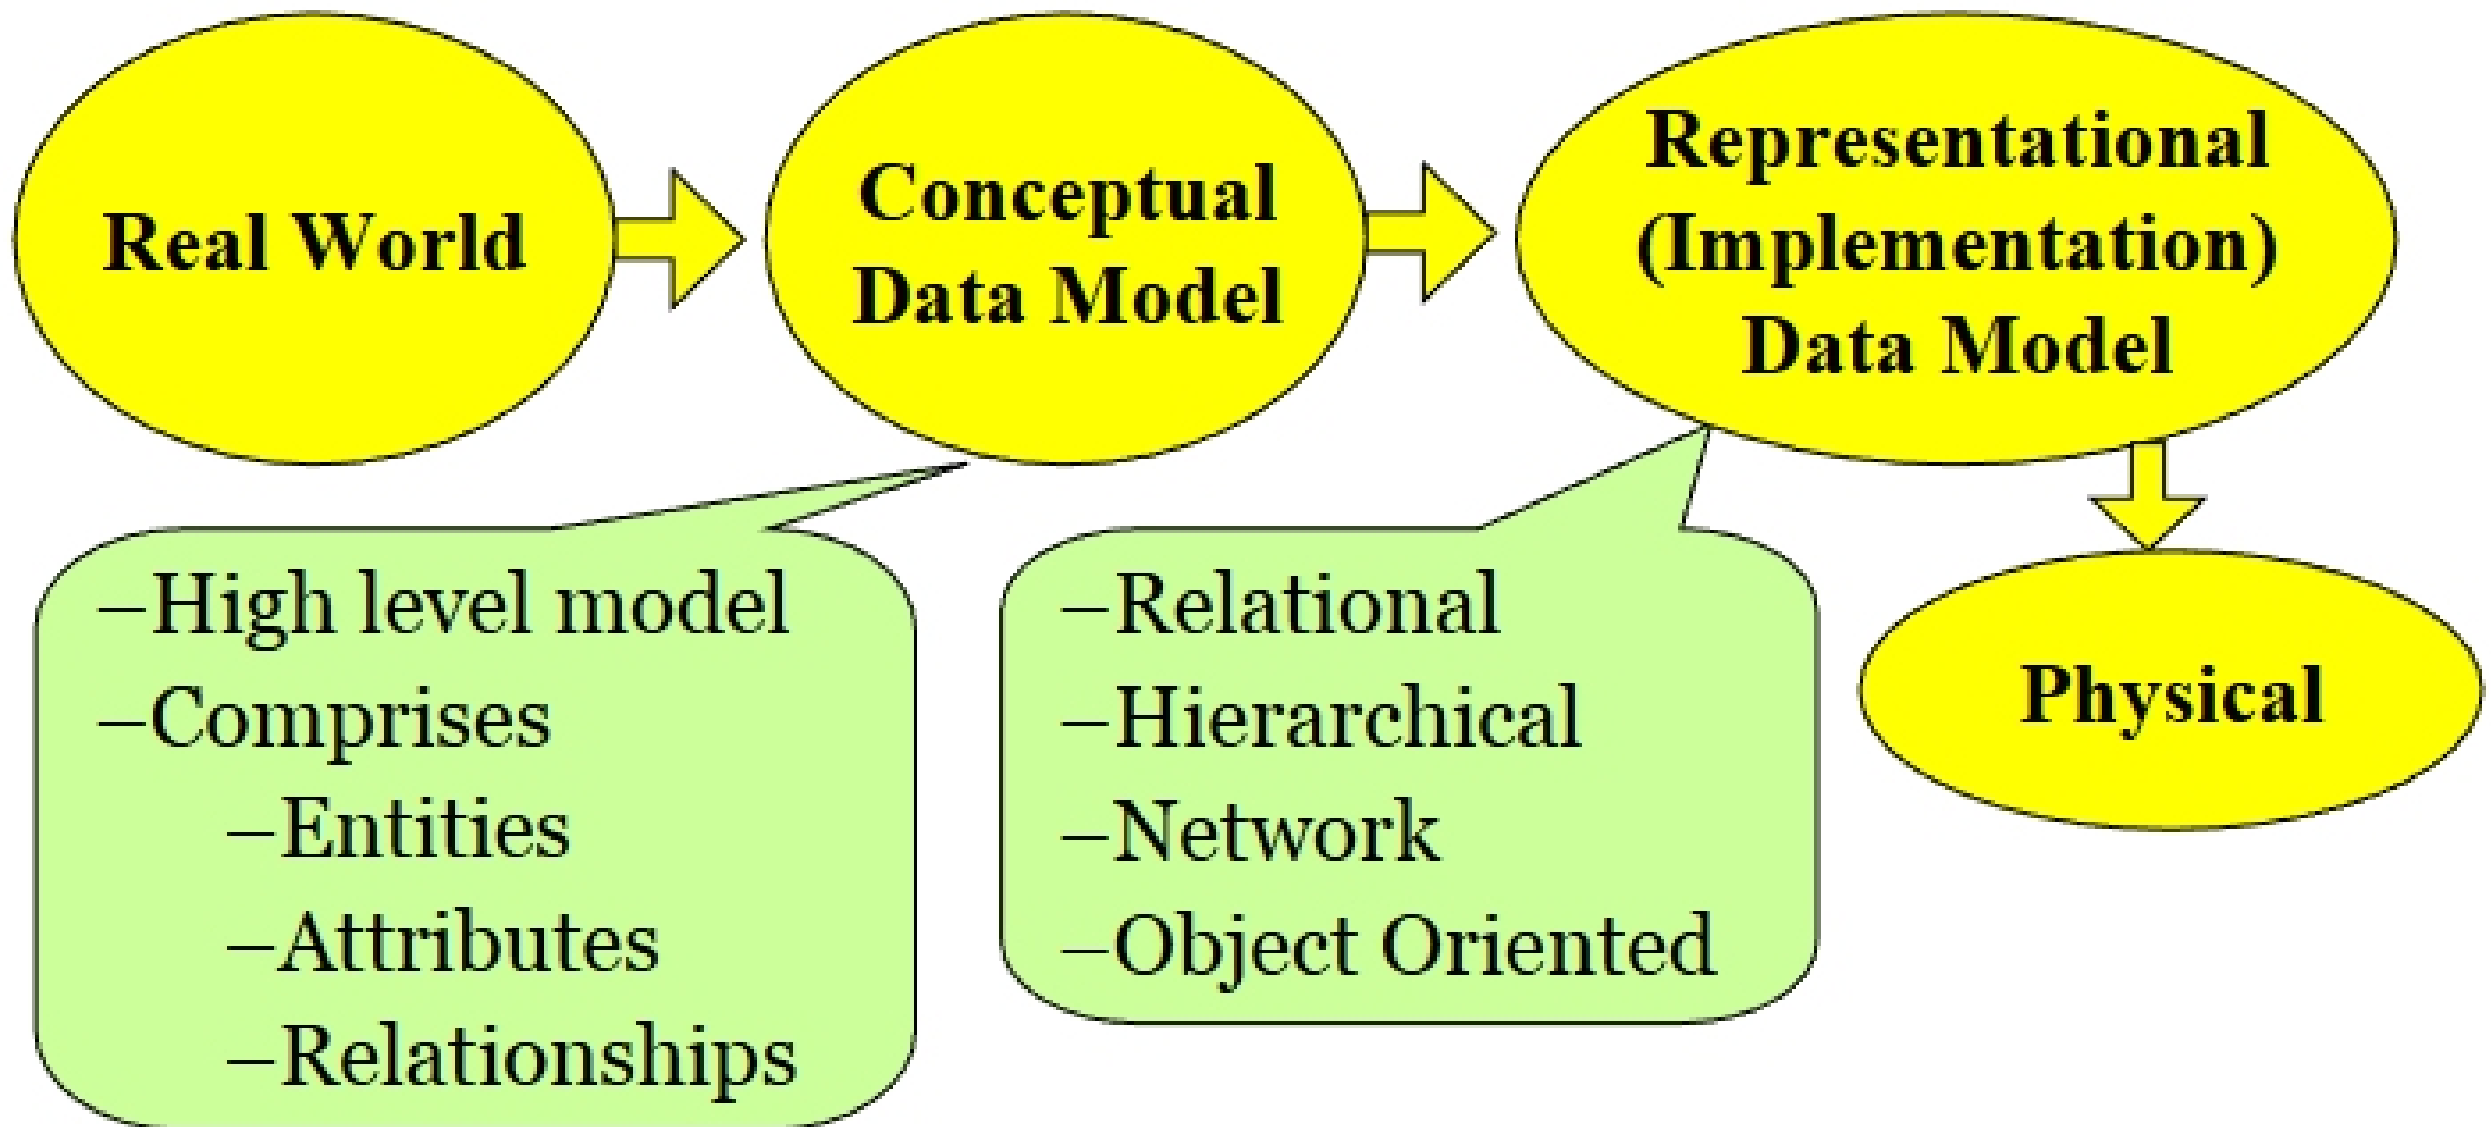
Real World

Conceptual Data Model

Representational (Implementation) Data Model

Physical

–High level model
–Comprises
–Entities
–Attributes
–Relationships

–Relational
–Hierarchical
–Network
–Object Oriented